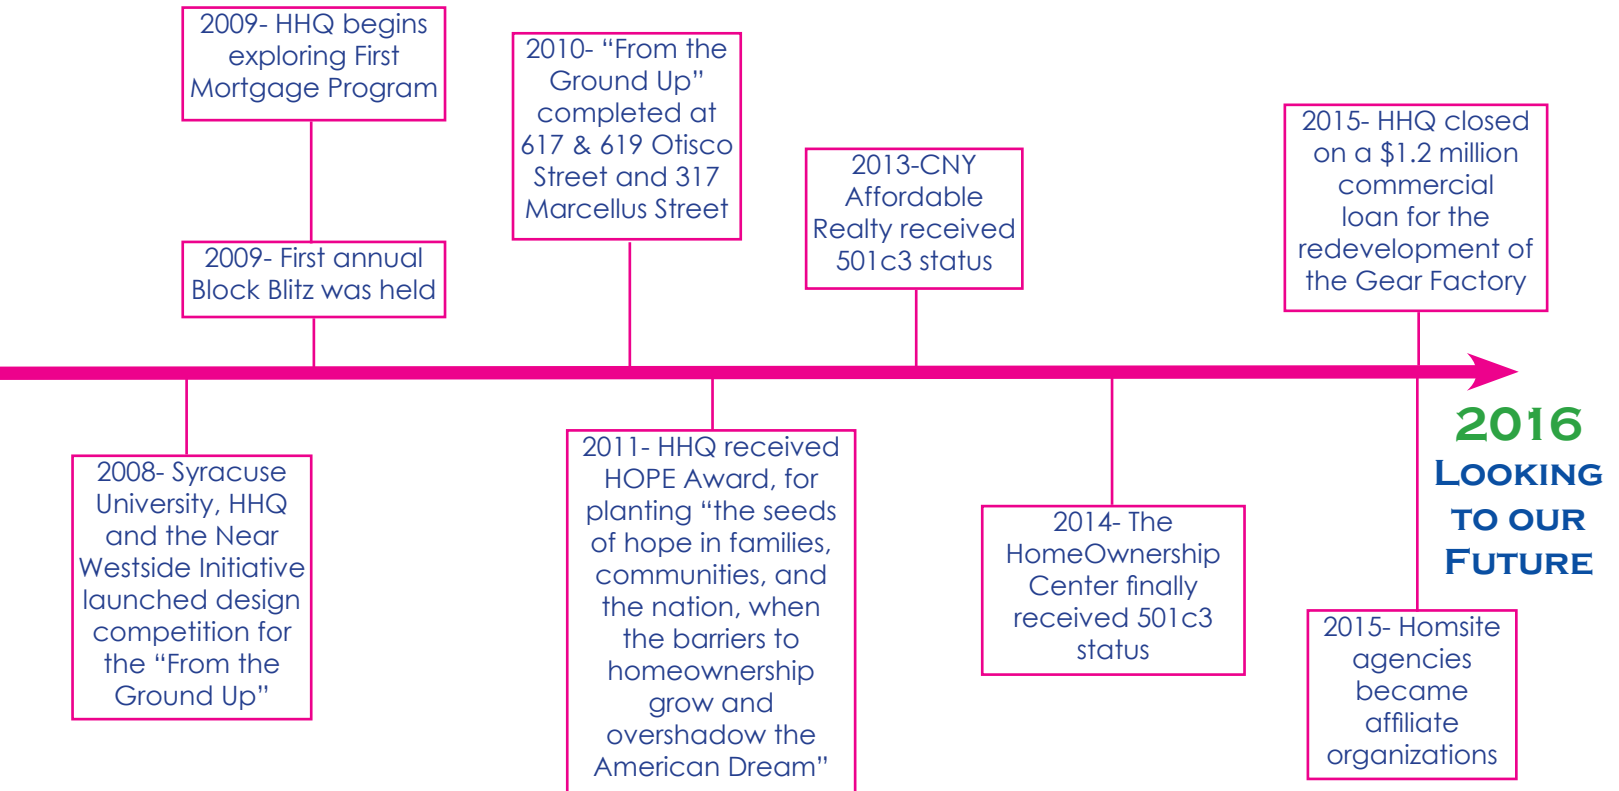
2009- HHQ begins exploring First Mortgage Program

2009- First annual Block Blitz was held

2010- "From the Ground Up" completed at 617 & 619 Otisco Street and 317 Marcellus Street

2013-CNY Affordable Realty received 501c3 status

2015- HHQ closed on a \$1.2 million commercial loan for the redevelopment of the Gear Factory

2008- Syracuse University, HHQ and the Near Westside Initiative launched design competition for the "From the Ground Up"

2011- HHQ received HOPE Award, for planting "the seeds of hope in families, communities, and the nation, when the barriers to homeownership grow and overshadow the American Dream"

2014- The HomeOwnership Center finally received 501c3 status

2016
Looking to our Future

2015- Homsite agencies became affiliate organizations